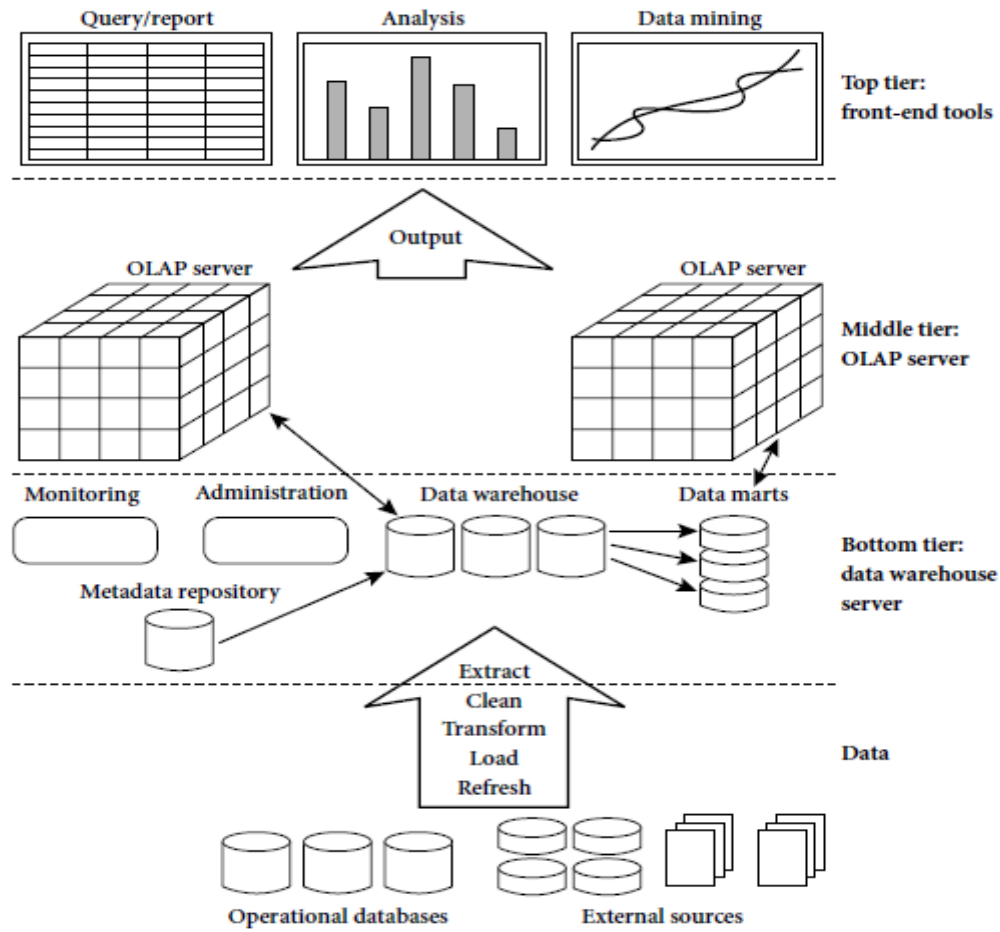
Query/report

Analysis

Data mining

Top tier: front-end tools

Output

OLAP server

OLAP server

Middle tier: OLAP server

Monitoring

Administration

Data warehouse

Data marts

Bottom tier: data warehouse server

Metadata repository

Extract
Clean
Transform
Load
Refresh

Data

Operational databases

External sources